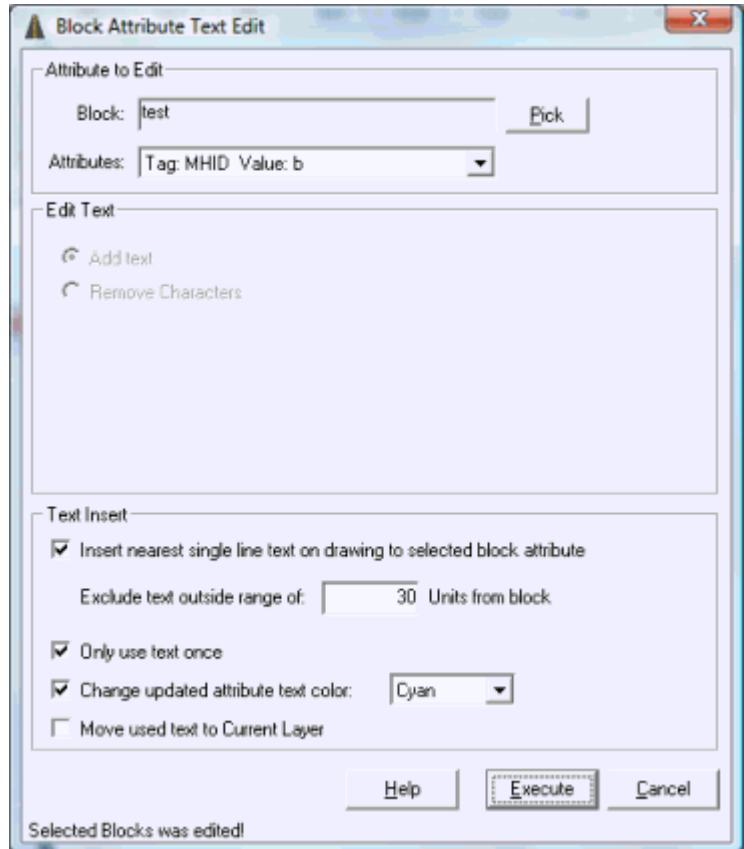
Block Attribute Text Edit

Attribute to Edit

Block: test

Pick

Attributes: Tag: MHID Value: b

Edit Text

Add text

Remove Characters

Text Insert

Insert nearest single line text on drawing to selected block attribute

Exclude text outside range of: 30 Units from block

Only use text once

Change updated attribute text color: Cyan

Move used text to Current Layer

Help

Execute

Cancel

Selected Blocks was edited!